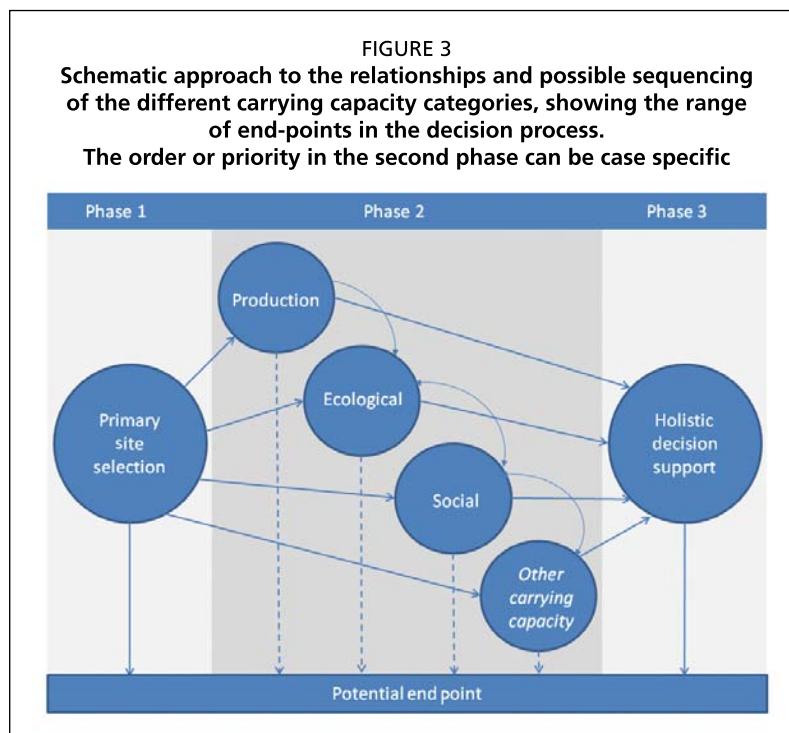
FIGURE 3
Schematic approach to the relationships and possible sequencing of the different carrying capacity categories, showing the range of end-points in the decision process.
The order or priority in the second phase can be case specific

Phase 1

Phase 2

Phase 3

Production

Primary site selection

Ecological

Holistic decision support

Social

Other carrying capacity

Potential end point